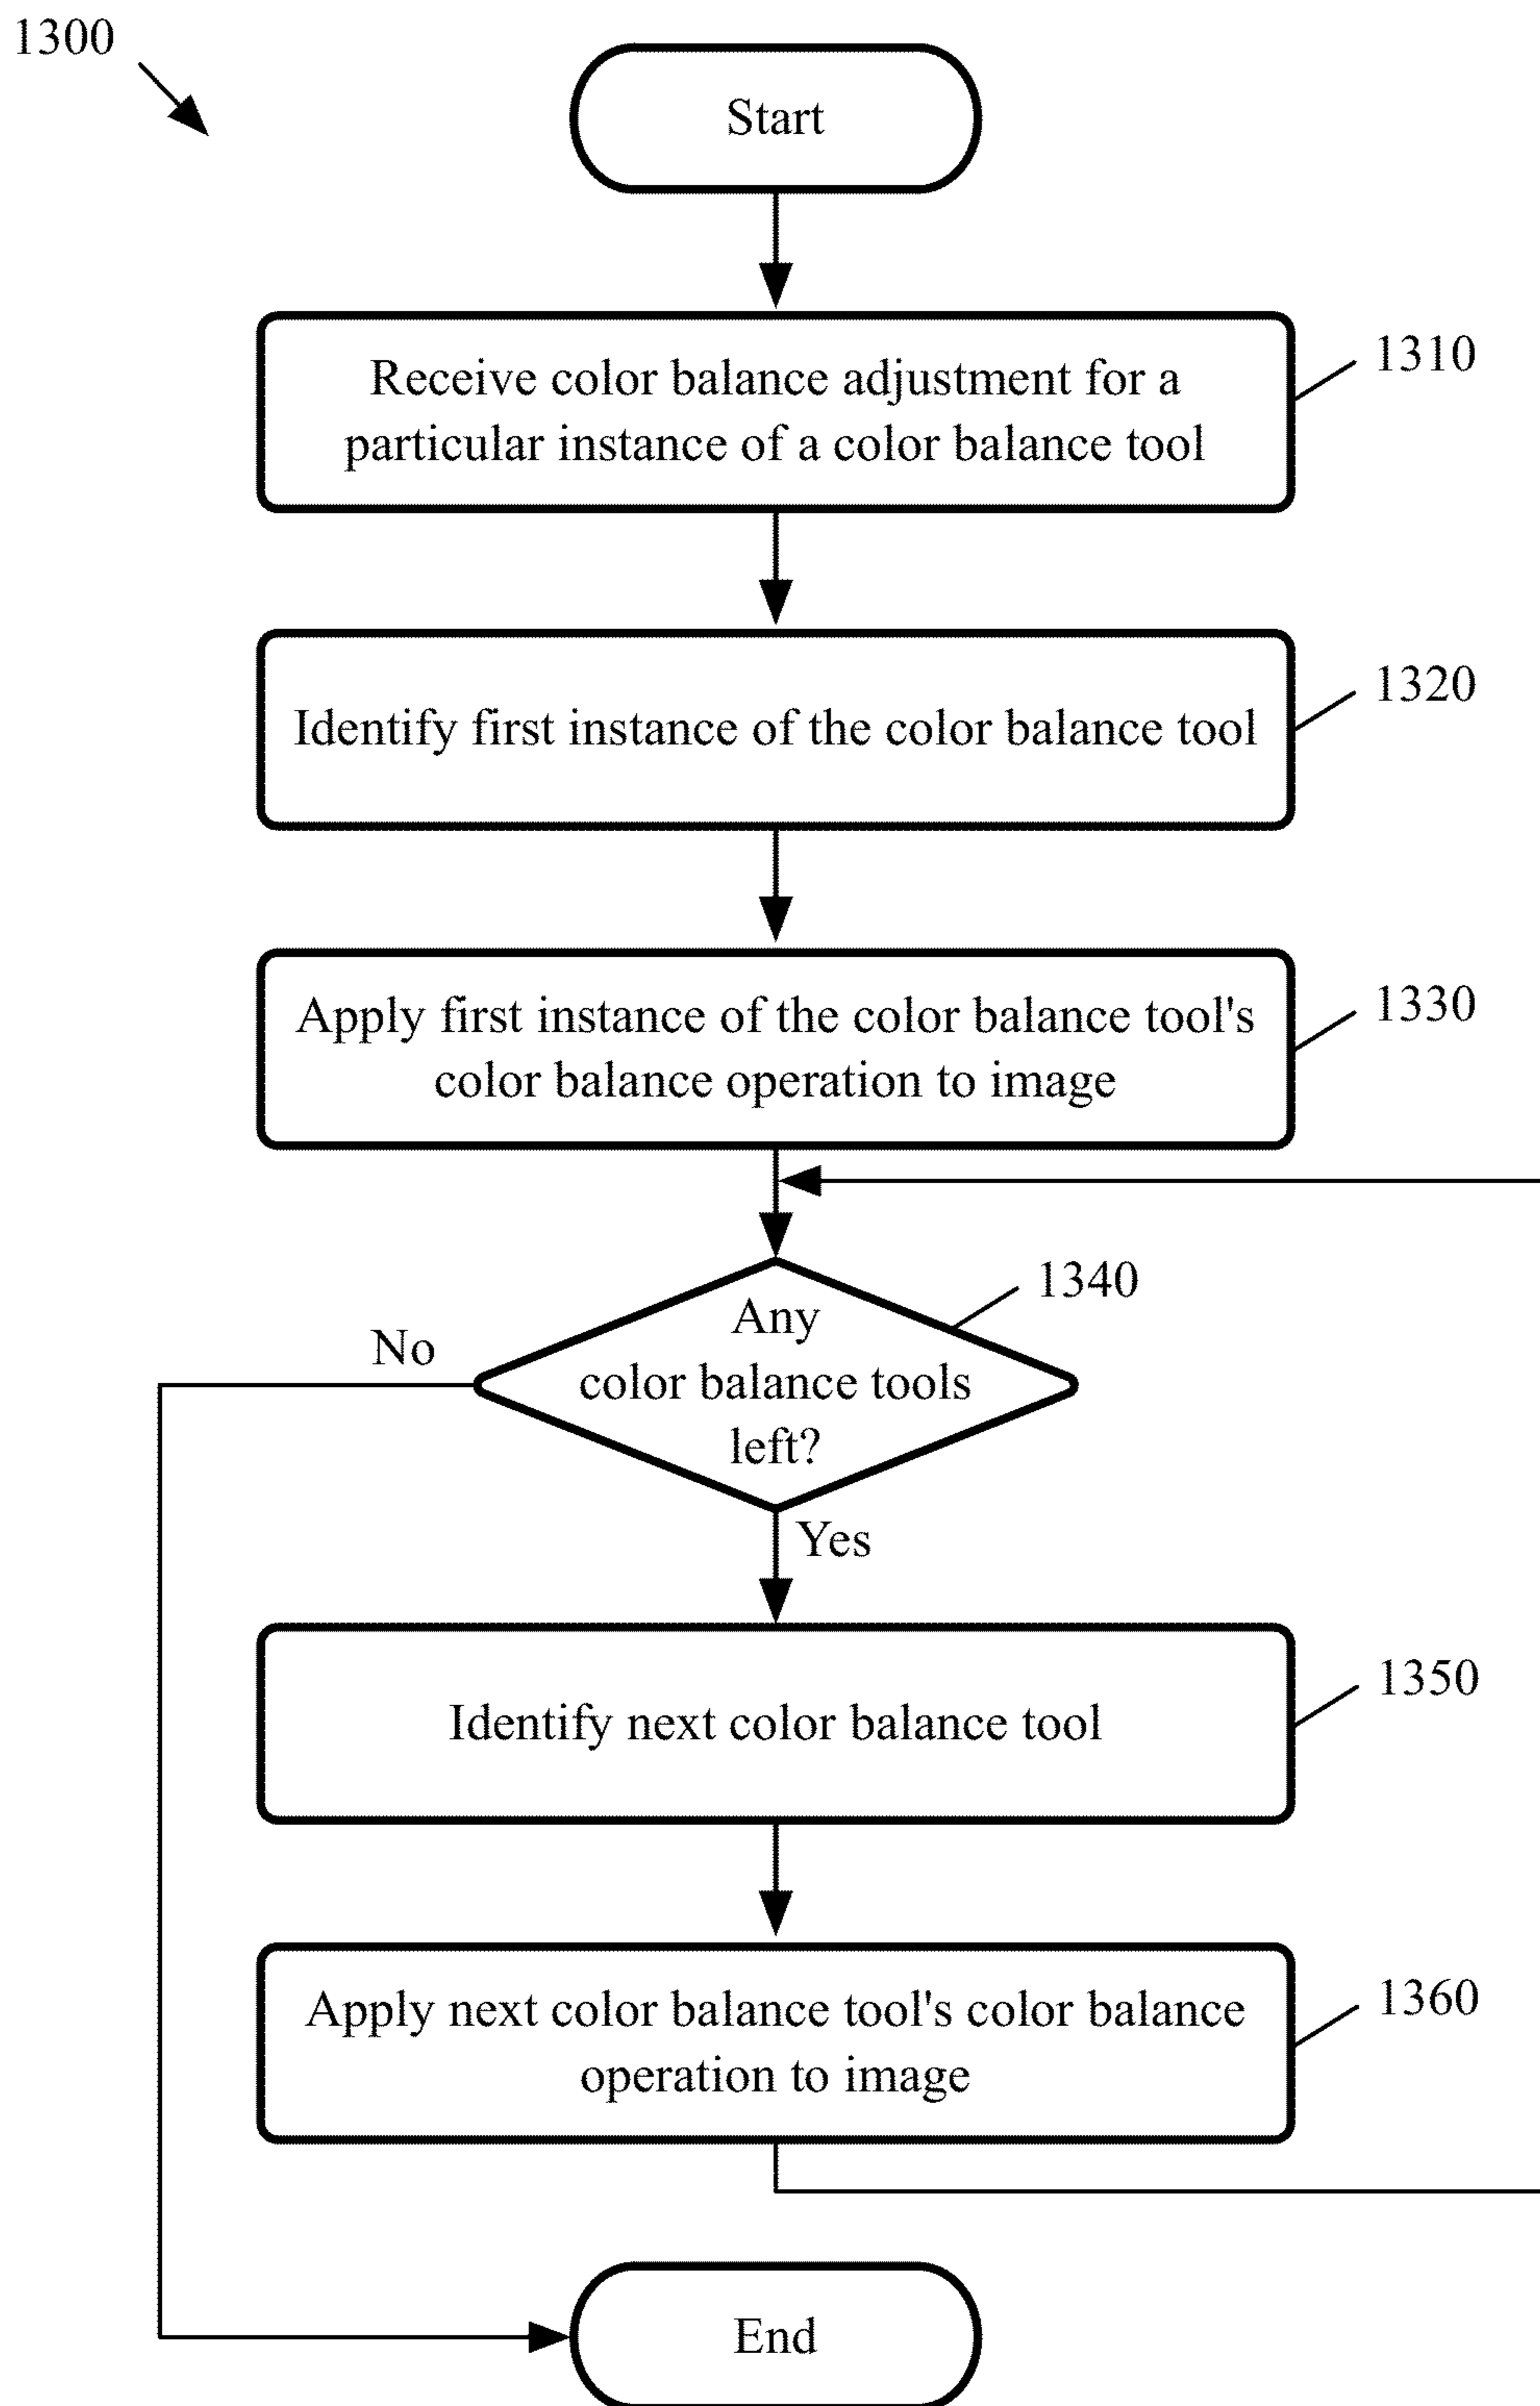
1300

Start

Receive color balance adjustment for a particular instance of a color balance tool

1310

Identify first instance of the color balance tool

1320

Apply first instance of the color balance tool's color balance operation to image

1330

1340

No

Any color balance tools left?

Yes

Identify next color balance tool

1350

Apply next color balance tool's color balance operation to image

1360

End